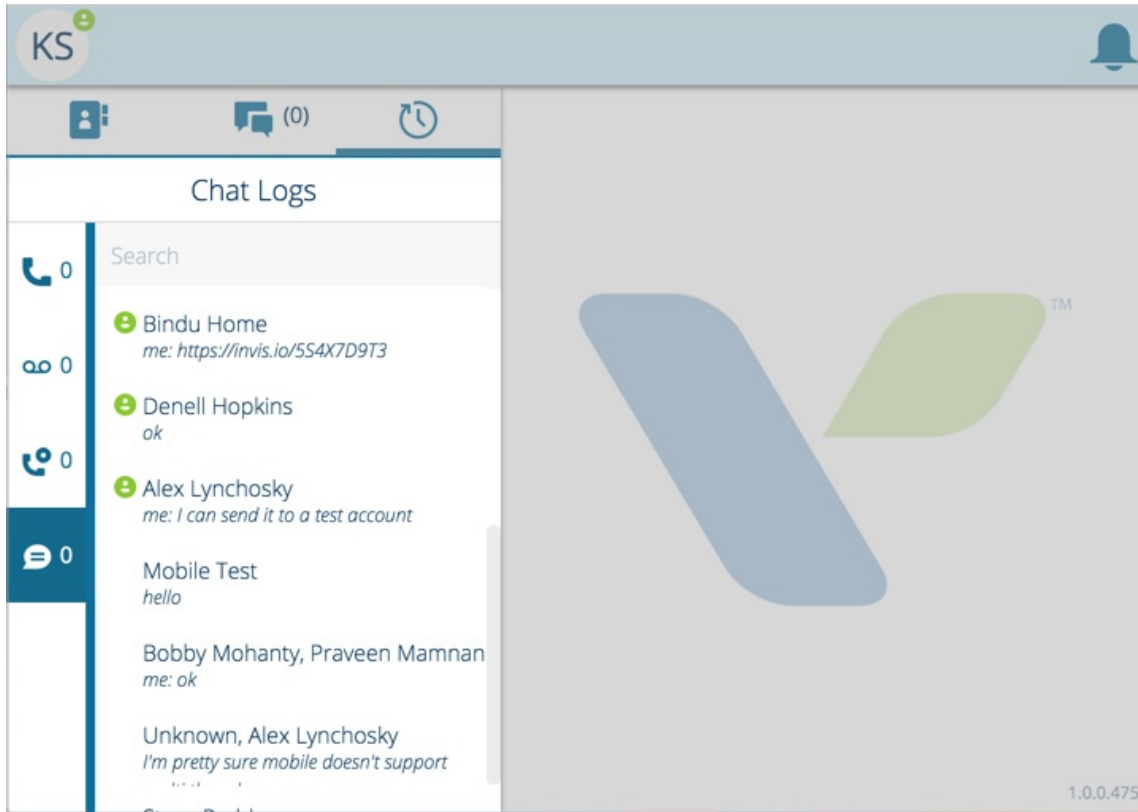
KS

(0)

Chat Logs

0

0

0

0

Search

Bindu Home
me: https://invis.io/5S4X7D9T3

Denell Hopkins
ok

Alex Lynchosky
me: I can send it to a test account

Mobile Test
hello

Bobby Mohanty, Praveen Mamnan
me: ok

Unknown, Alex Lynchosky
I'm pretty sure mobile doesn't support
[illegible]

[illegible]

TM

1.0.0.475